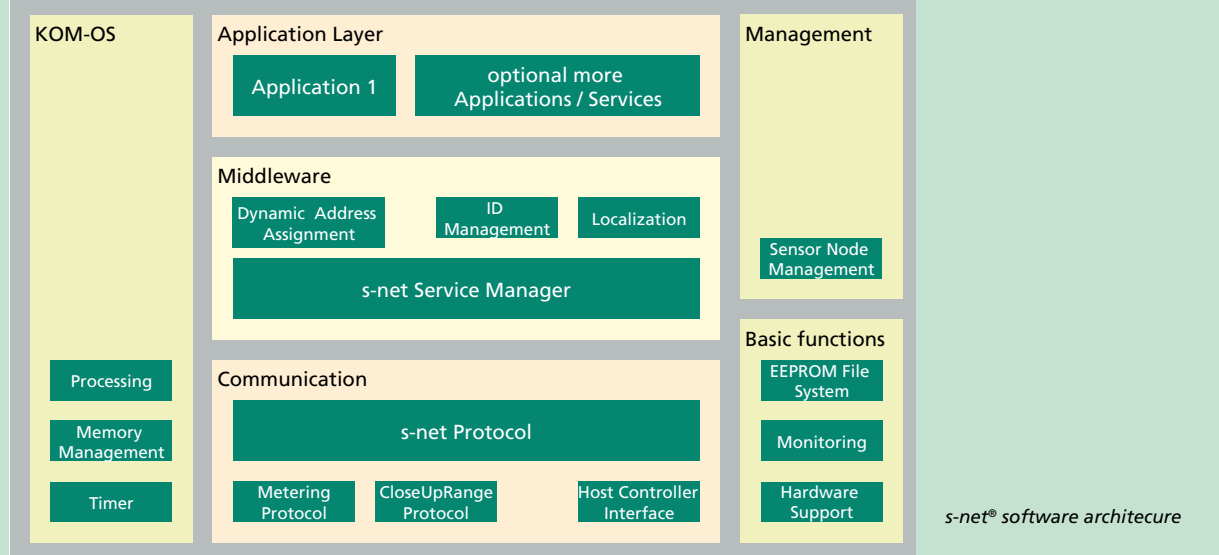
KOM-OS

Processing

Memory Management

Timer

Application Layer

Application 1

optional more Applications / Services

Middleware

Dynamic Address Assignment

ID Management

Localization

s-net Service Manager

Communication

s-net Protocol

Metering Protocol

CloseUpRange Protocol

Host Controller Interface

Management

Sensor Node Management

Basic functions

EEPROM File System

Monitoring

Hardware Support

s-net® software architecure